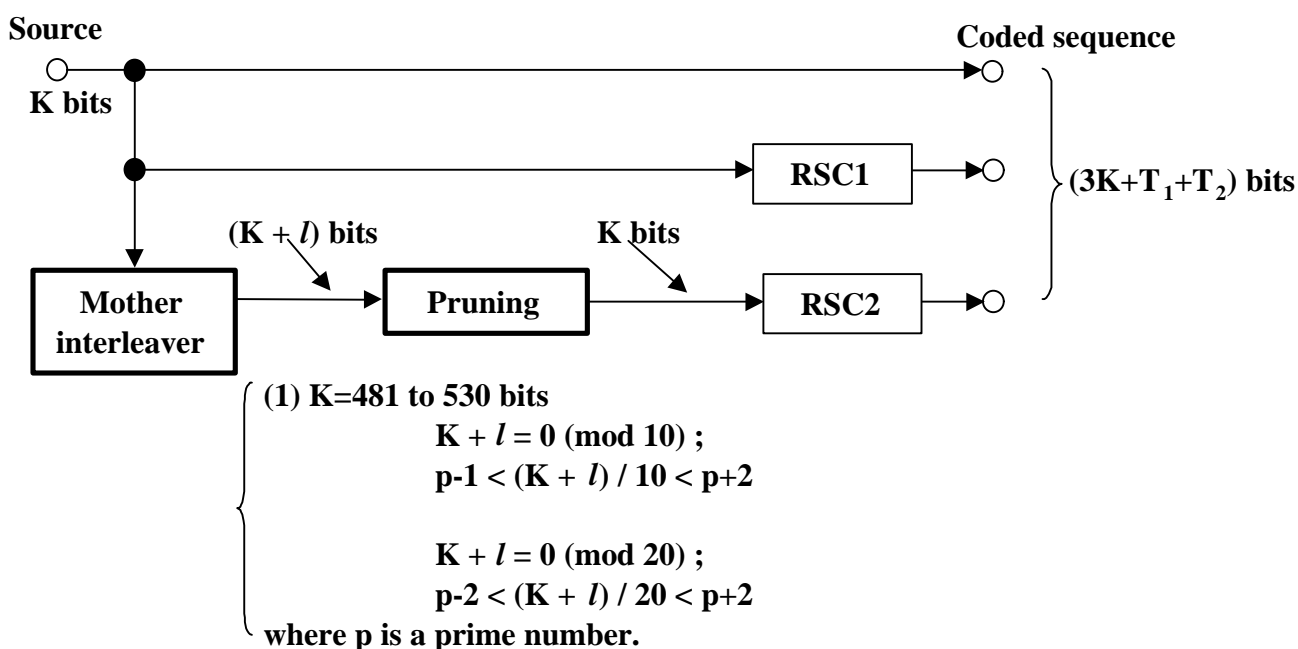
Source

Coded sequence

K bits

RSC1

$(3K+T_1+T_2)$ bits

$(K + l)$ bits

K bits

Mother interleaver

Pruning

RSC2

(1) K=481 to 530 bits

$K + l = 0 \pmod{10}$ ;

$p-1 < (K + l) / 10 < p+2$

$K + l = 0 \pmod{20}$ ;

$p-2 < (K + l) / 20 < p+2$

where p is a prime number.